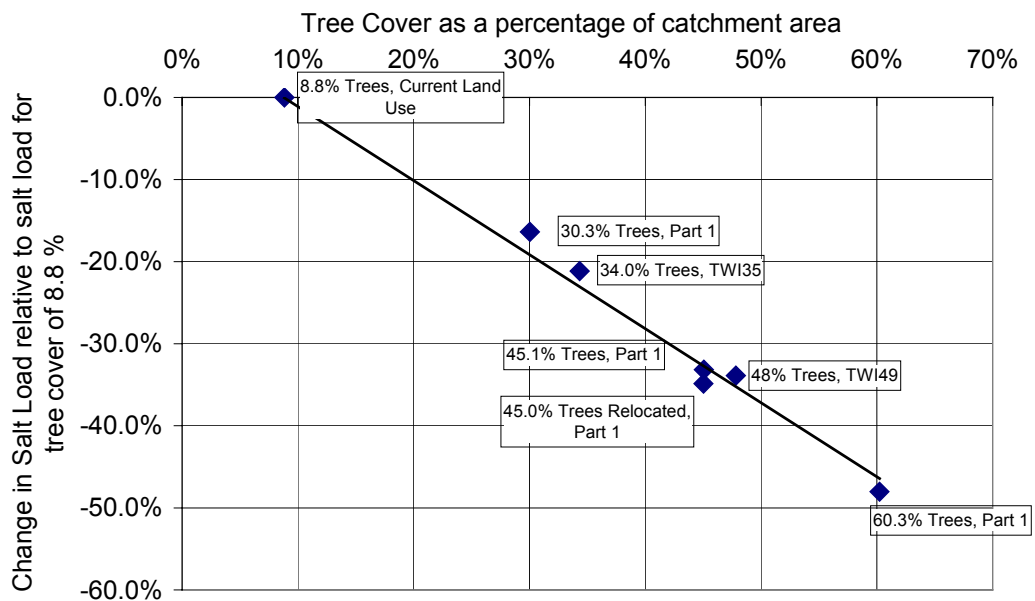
Tree Cover as a percentage of catchment area

0%
10%
20%
30%
40%
50%
60%
70%

Change in Salt Load relative to salt load for tree cover of 8.8 %

0.0%
-10.0%
-20.0%
-30.0%
-40.0%
-50.0%
-60.0%

8.8% Trees, Current Land Use
30.3% Trees, Part 1
34.0% Trees, TWI35
45.1% Trees, Part 1
48% Trees, TWI49
45.0% Trees Relocated, Part 1
60.3% Trees, Part 1